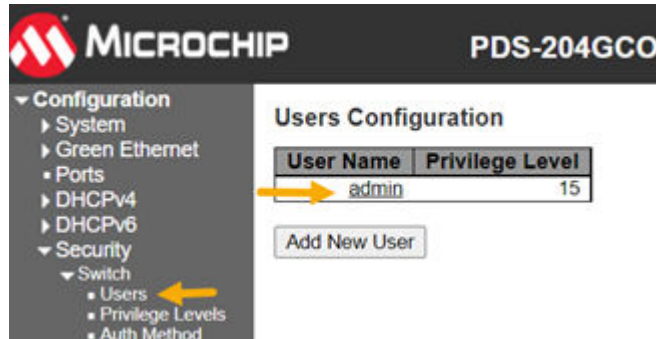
MICROCHIP

PDS-204GCO

Configuration
System
Green Ethernet
Ports
DHCPv4
DHCPv6
Security
Switch
Users
Privilege Levels
Auth Method

Users Configuration

| User Name | Privilege Level |
|---|---|
| admin | 15 |

Add New User